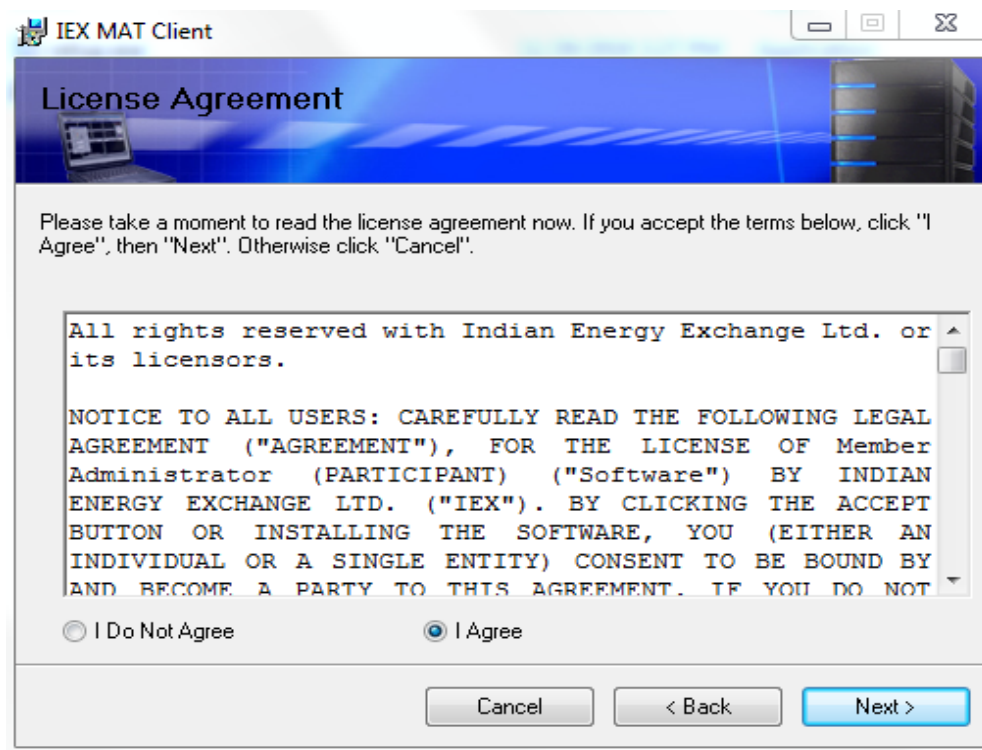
IEX MAT Client

License Agreement

Please take a moment to read the license agreement now. If you accept the terms below, click "I Agree", then "Next". Otherwise click "Cancel".

All rights reserved with Indian Energy Exchange Ltd. or its licensors.

NOTICE TO ALL USERS: CAREFULLY READ THE FOLLOWING LEGAL AGREEMENT ("AGREEMENT"), FOR THE LICENSE OF Member Administrator (PARTICIPANT) ("Software") BY INDIAN ENERGY EXCHANGE LTD. ("IEX"). BY CLICKING THE ACCEPT BUTTON OR INSTALLING THE SOFTWARE, YOU (EITHER AN INDIVIDUAL OR A SINGLE ENTITY) CONSENT TO BE BOUND BY AND BECOME A PARTY TO THIS AGREEMENT. IF YOU DO NOT

I Do Not Agree

I Agree

Cancel

< Back

Next >